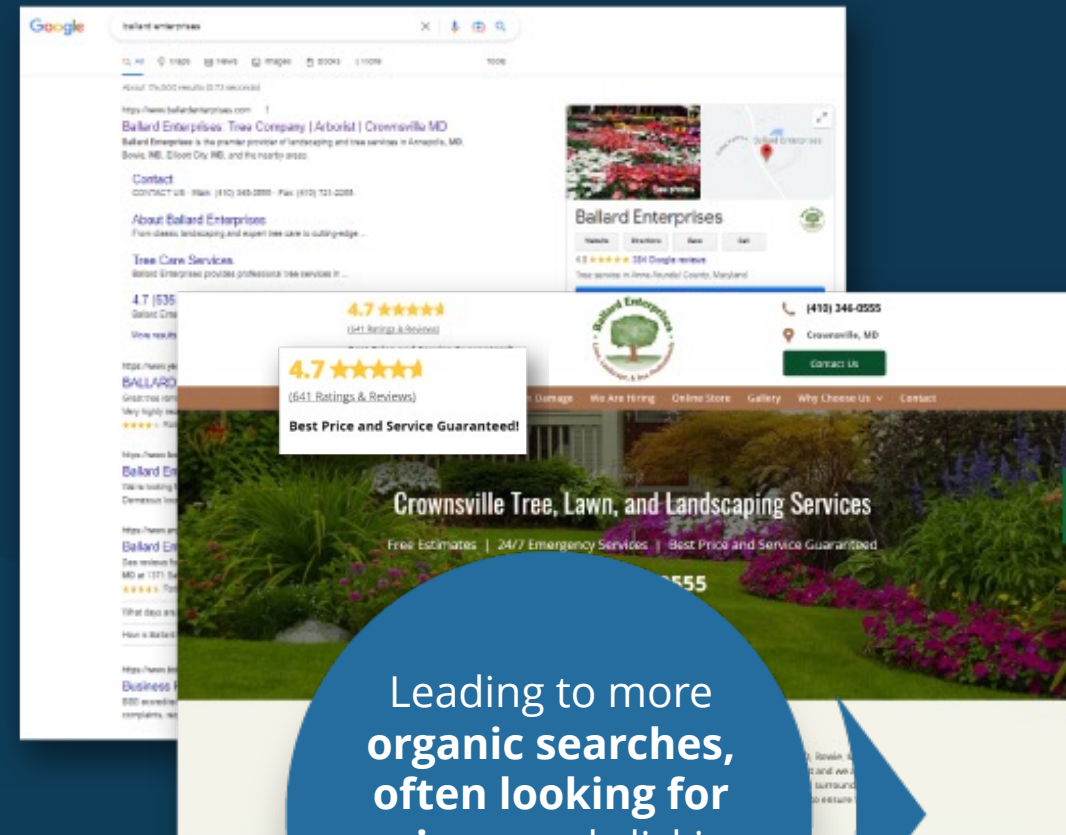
Google

ballard enterprises

All Maps News Images Books More Tools

https://www.ballardenterprises.com

Ballard Enterprises: Tree Company | Arborist | Crownsville MD

Ballard Enterprises is the premier provider of landscaping and tree services in Annapolis, MD, Bowie, MD, Ellicott City, MD, and the nearby areas.

Contact

CONTACT US · Main: (410) 346-0555 · Fax: (410) 721-2265.

About Ballard Enterprises

From classic landscaping and expert tree care to cutting-edge ...

Tree Care Services

Ballard Enterprises provides professional tree services in ...

4.7 (535

Ballard Ente

View results

BALLARD

Ballard En

Ballard En

Business

Ballard Enterprises

Website Directions Save Call

4.8 ★★★★★ 384 Google reviews

Tree service in Anne Arundel County, Maryland

4.7 ★★★★★

(641 Ratings & Reviews)

4.7 ★★★★★

(641 Ratings & Reviews)

Best Price and Service Guaranteed!

Ballard Enterprises

(410) 346-0555

Crownsville, MD

Contact Us

Damage We Are Hiring Online Store Gallery Why Choose Us Contact

Crownsville Tree, Lawn, and Landscaping Services

Free Estimates | 24/7 Emergency Services | Best Price and Service Guaranteed

555

Leading to more organic searches, often looking for